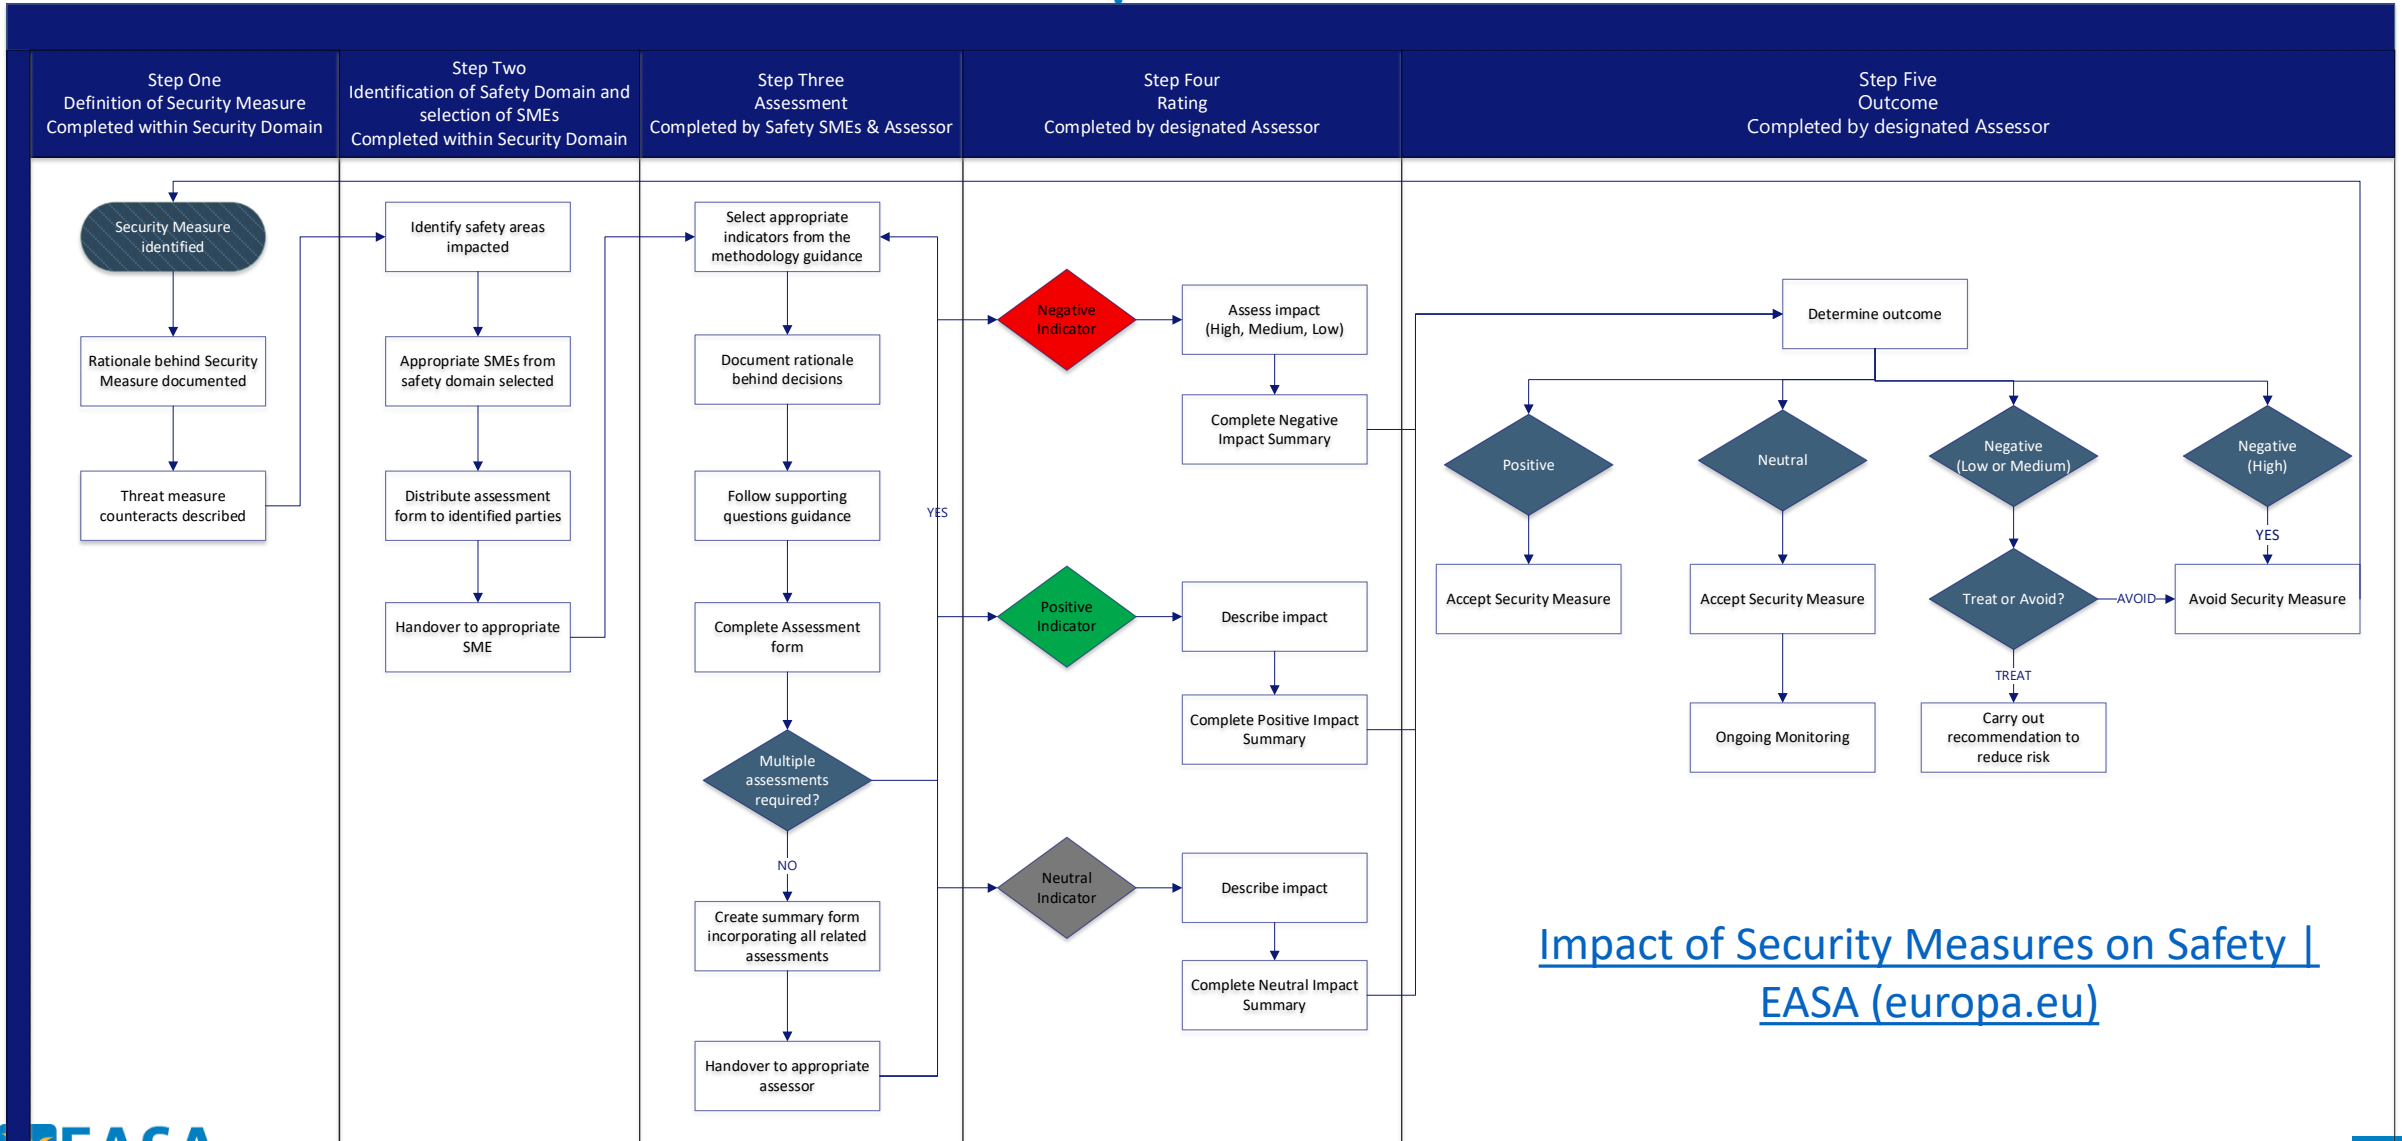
Step One
Definition of Security Measure
Completed within Security Domain

Step Two
Identification of Safety Domain and selection of SMEs
Completed within Security Domain

Step Three
Assessment
Completed by Safety SMEs & Assessor

Step Four
Rating
Completed by designated Assessor

Step Five
Outcome
Completed by designated Assessor

Security Measure identified

Rationale behind Security Measure documented

Threat measure counteracts described

Identify safety areas impacted

Appropriate SMEs from safety domain selected

Distribute assessment form to identified parties

Handover to appropriate SME

Select appropriate indicators from the methodology guidance

Document rationale behind decisions

Follow supporting questions guidance

Complete Assessment form

Multiple assessments required?

YES

NO

Create summary form incorporating all related assessments

Handover to appropriate assessor

Negative Indicator

Assess impact (High, Medium, Low)

Complete Negative Impact Summary

Positive Indicator

Describe impact

Complete Positive Impact Summary

Neutral Indicator

Describe impact

Complete Neutral Impact Summary

Determine outcome

Positive

Neutral

Negative (Low or Medium)

Negative (High)

YES

Accept Security Measure

Accept Security Measure

Treat or Avoid?

AVOID

Avoid Security Measure

TREAT

Ongoing Monitoring

Carry out recommendation to reduce risk

Impact of Security Measures on Safety | EASA (europa.eu)

EASA